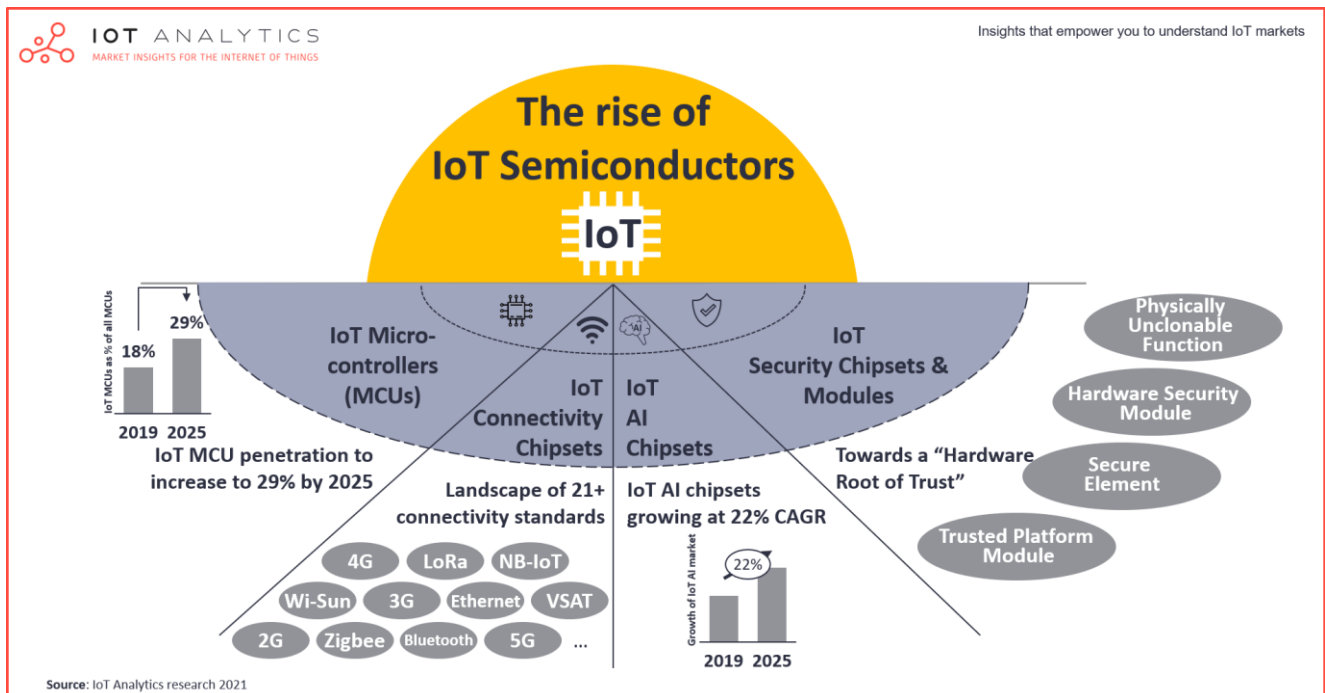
IOT ANALYTICS
MARKET INSIGHTS FOR THE INTERNET OF THINGS

Insights that empower you to understand IoT markets

The rise of IoT Semiconductors

IoT

IoT MCUs as % of all MCUs
18%
29%
2019 2025

IoT Micro-controllers (MCUs)

IoT Connectivity Chipsets

IoT AI Chipsets

IoT Security Chipsets & Modules

AI

IoT MCU penetration to increase to 29% by 2025

Landscape of 21+ connectivity standards

4G
LoRa
NB-IoT
Wi-Sun
3G
Ethernet
VSAT
2G
Zigbee
Bluetooth
5G
...

IoT AI chipsets growing at 22% CAGR

Growth of IoT AI market
22%
2019 2025

Towards a "Hardware Root of Trust"

Physically Unclonable Function
Hardware Security Module
Secure Element
Trusted Platform Module

Source: IoT Analytics research 2021